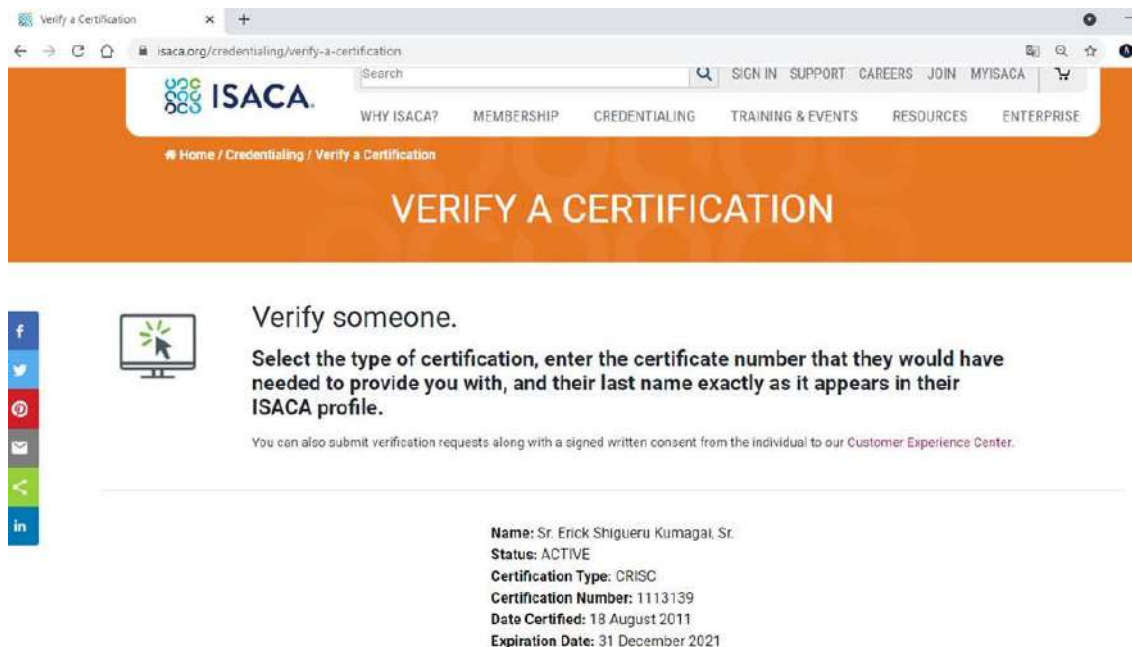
Verify a Certification × +

isaca.org/credentialing/verify-a-certification

ISACA

Search

SIGN IN SUPPORT CAREERS JOIN MYISACA

WHY ISACA? MEMBERSHIP CREDENTIALING TRAINING & EVENTS RESOURCES ENTERPRISE

Home / Credentialing / Verify a Certification

VERIFY A CERTIFICATION

Verify someone.

Select the type of certification, enter the certificate number that they would have needed to provide you with, and their last name exactly as it appears in their ISACA profile.

You can also submit verification requests along with a signed written consent from the individual to our Customer Experience Center.

in

Name: Sr. Erick Shigueru Kumagai, Sr.
Status: ACTIVE
Certification Type: CRISC
Certification Number: 1113139
Date Certified: 18 August 2011
Expiration Date: 31 December 2021